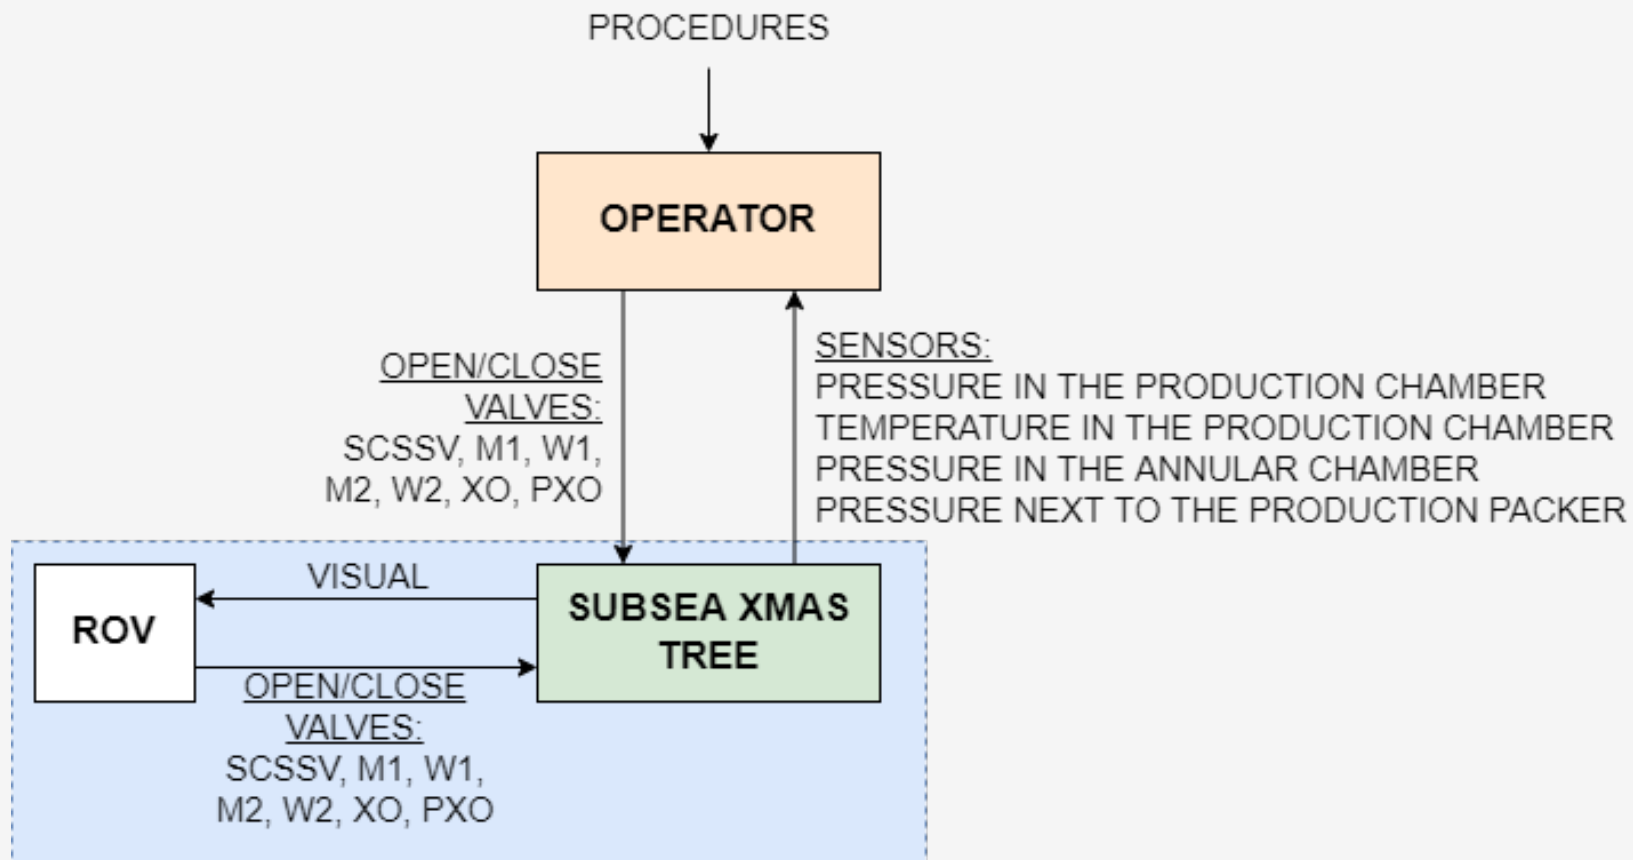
PROCEDURES

OPERATOR

OPEN/CLOSE VALVES:
SCSSV, M1, W1, M2, W2, XO, PXO

SENSORS:
PRESSURE IN THE PRODUCTION CHAMBER
TEMPERATURE IN THE PRODUCTION CHAMBER
PRESSURE IN THE ANNULAR CHAMBER
PRESSURE NEXT TO THE PRODUCTION PACKER

ROV

VISUAL

SUBSEA XMAS TREE

OPEN/CLOSE VALVES:
SCSSV, M1, W1, M2, W2, XO, PXO